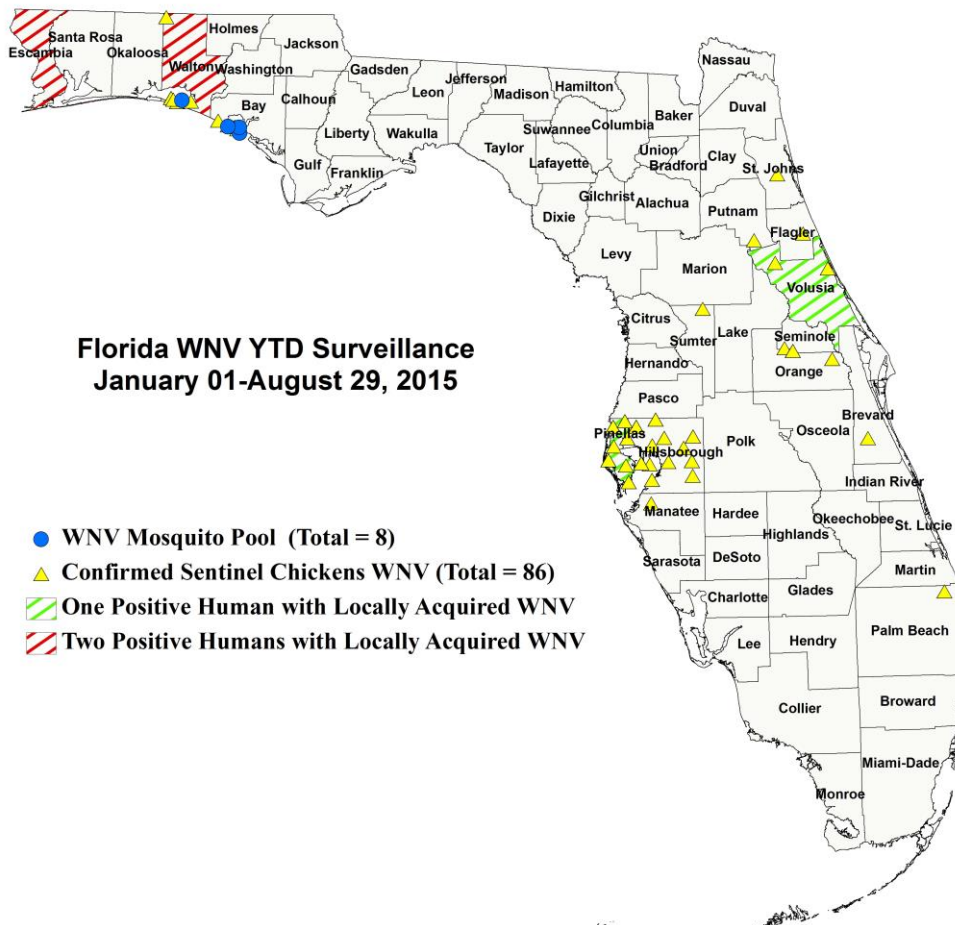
Florida WNV YTD Surveillance
January 01-August 29, 2015

WNV Mosquito Pool (Total = 8)
Confirmed Sentinel Chickens WNV (Total = 86)
One Positive Human with Locally Acquired WNV
Two Positive Humans with Locally Acquired WNV

Escambia
Santa Rosa
Okaloosa
Holmes
Walton
Washington
Jackson
Gadsden
Jefferson
Hamilton
Nassau
Bay
Calhoun
Leon
Madison
Baker
Duval
Liberty
Wakulla
Suwannee
Columbia
Gulf
Franklin
Taylor
Lafayette
Union
Bradford
Clay
St. Johns
Gilchrist
Alachua
Dixie
Putnam
Flagler
Levy
Marion
Volusia
Citrus
Sumter
Lake
Seminole
Hernando
Orange
Pasco
Brevard
Pinellas
Hillsborough
Polk
Osceola
Indian River
Manatee
Hardee
Highlands
Okeechobee
St. Lucie
Sarasota
DeSoto
Martin
Charlotte
Glades
Lee
Hendry
Palm Beach
Collier
Broward
Miami-Dade
Monroe